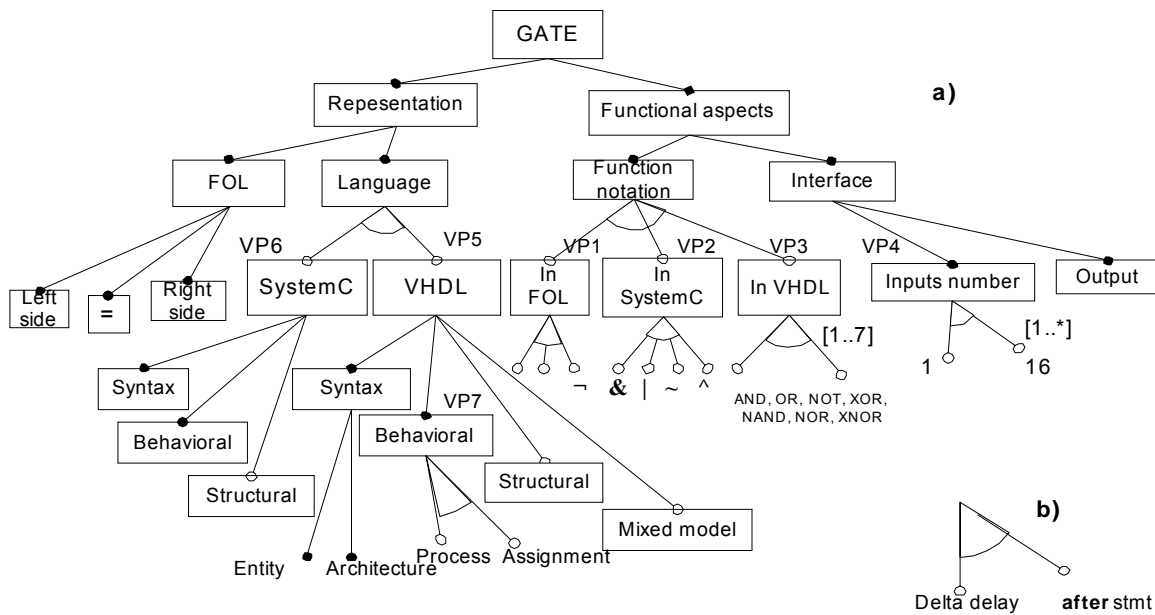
GATE

Repesentation

Functional aspects

a)

FOL

Language

Function notation

Interface

VP6

VP5

VP1

VP2

VP3

VP4

Left side

=

Right side

SystemC

VHDL

In FOL

In SystemC

In VHDL

Inputs number

Output

[1..7]

[1..*]

$\neg$

&

|

~

^

1

16

AND, OR, NOT, XOR, NAND, NOR, XNOR

Syntax

Behavioral

Structural

Syntax

VP7

Behavioral

Structural

Mixed model

Entity

Architecture

Process

Assignment

b)

Delta delay

after stmt